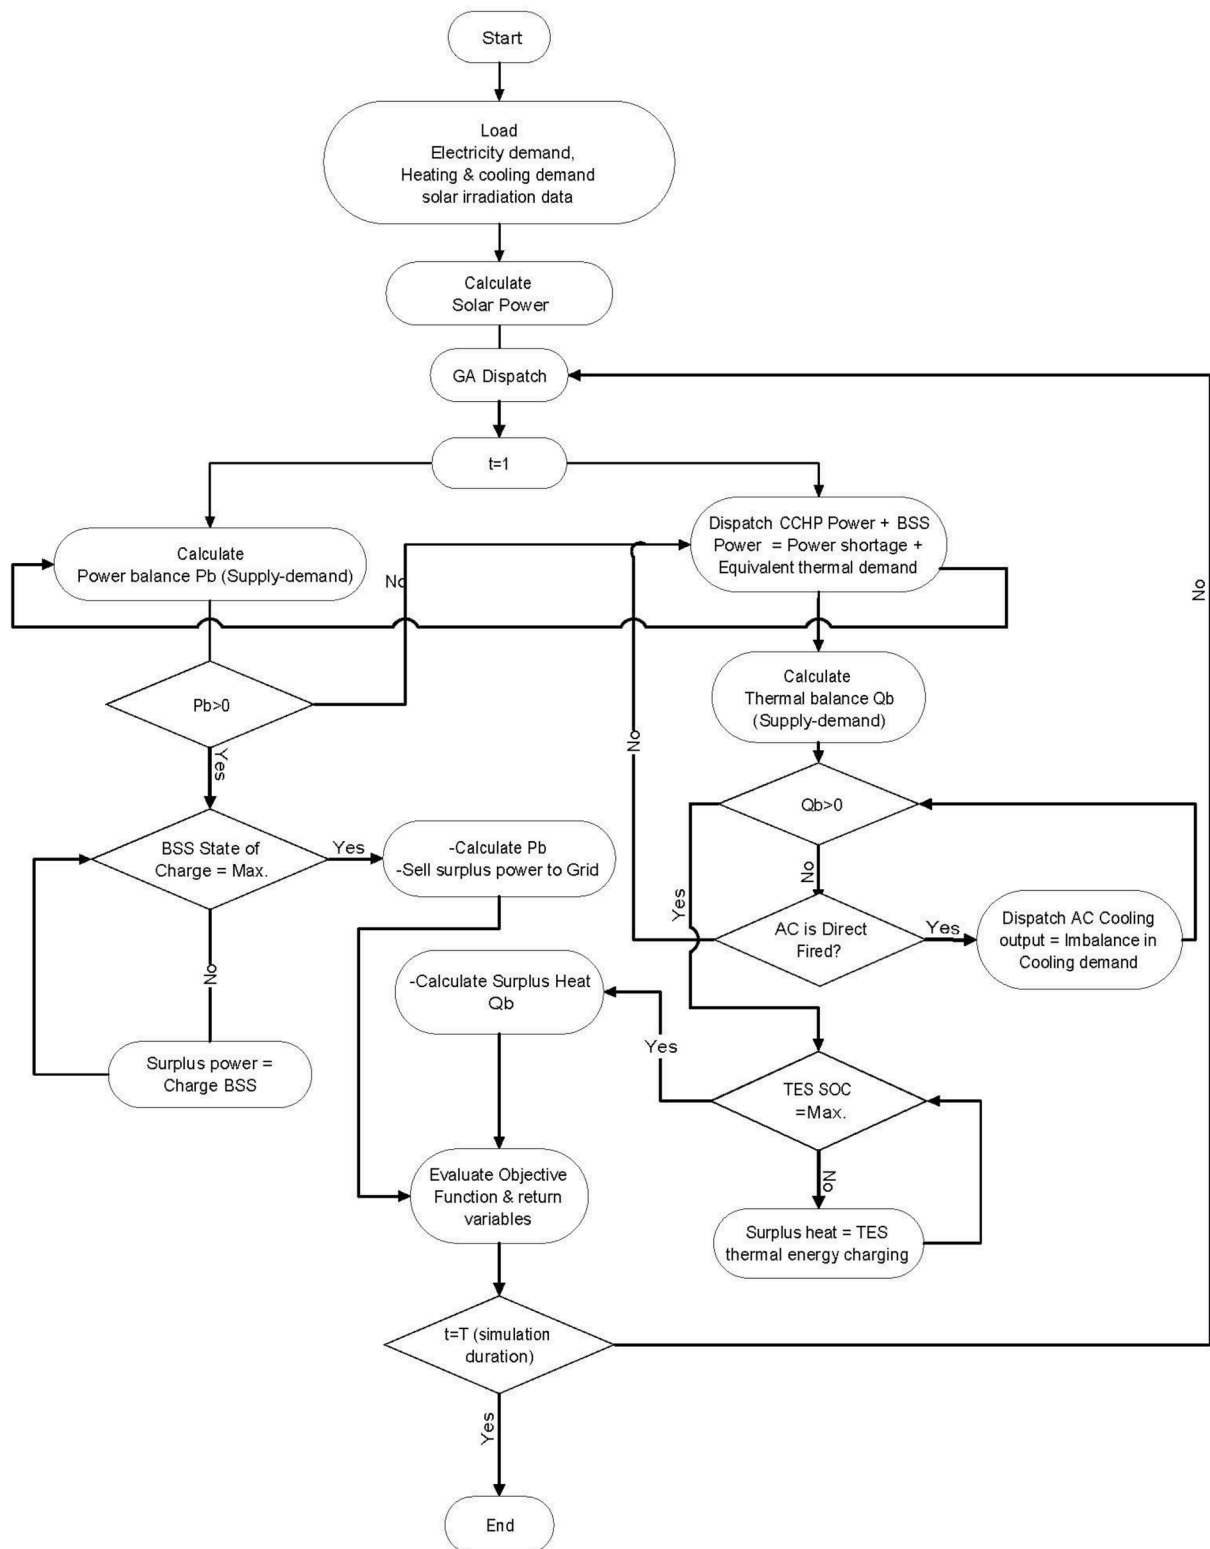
Start

Load
Electricity demand,
Heating & cooling demand
solar irradiation data

Calculate
Solar Power

GA Dispatch

t=1

Calculate
Power balance Pb (Supply-demand)

No

Dispatch CCHP Power + BSS Power = Power shortage + Equivalent thermal demand

No

Pb>0

Yes

Calculate
Thermal balance Qb
(Supply-demand)

No

Qb>0

BSS State of Charge = Max.

Yes

-Calculate Pb
-Sell surplus power to Grid

No

Yes

AC is Direct Fired?

Yes

Dispatch AC Cooling output = Imbalance in Cooling demand

No

-Calculate Surplus Heat Qb

Yes

Surplus power = Charge BSS

TES SOC =Max.

No

Evaluate Objective Function & return variables

Surplus heat = TES thermal energy charging

t=T (simulation duration)

Yes

End